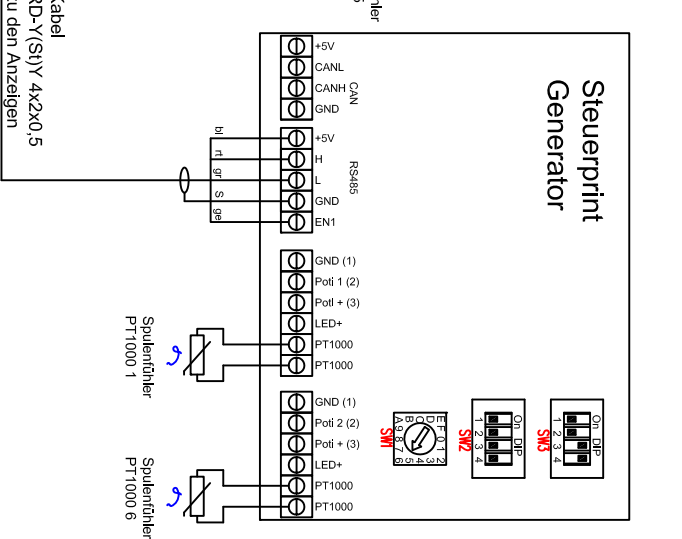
Kabel
RD-Y(St)Y 4x2x0,5
u den Anzeigen

hler

Steuerprint
Generator

+5V
CANL
CANH
GND
CAN

bl
rt
gr
S
ge

+5V
H
L
GND
EN1
RS485

GND (1)
Poti 1 (2)
PotI + (3)
LED+
PT1000
PT1000

Spulenfühler
PT1000 1

GND (1)
Poti 2 (2)
Poti + (3)
LED+
PT1000
PT1000

Spulenfühler
PT1000 6

E F 0 1 2
D 3
C 4
B 5
A 9 8 7 6
SW1

On DIP
1 2 3 4
SW2

On DIP
1 2 3 4
SW3